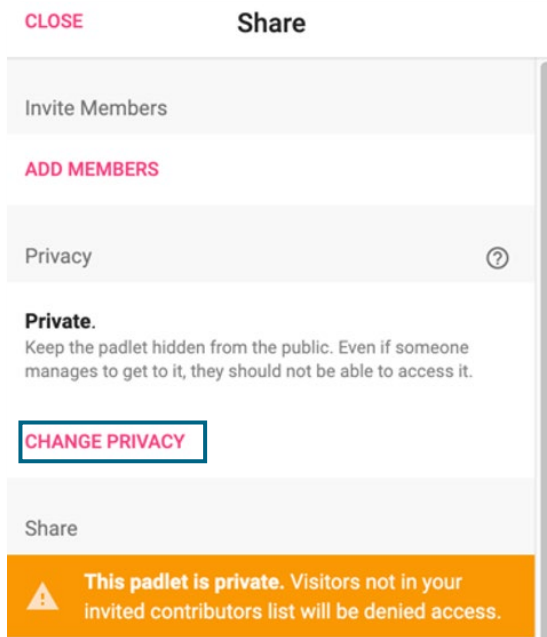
CLOSE Share

Invite Members

ADD MEMBERS

Privacy ?

Private.
Keep the padlet hidden from the public. Even if someone manages to get to it, they should not be able to access it.

CHANGE PRIVACY

Share

This padlet is private. Visitors not in your invited contributors list will be denied access.